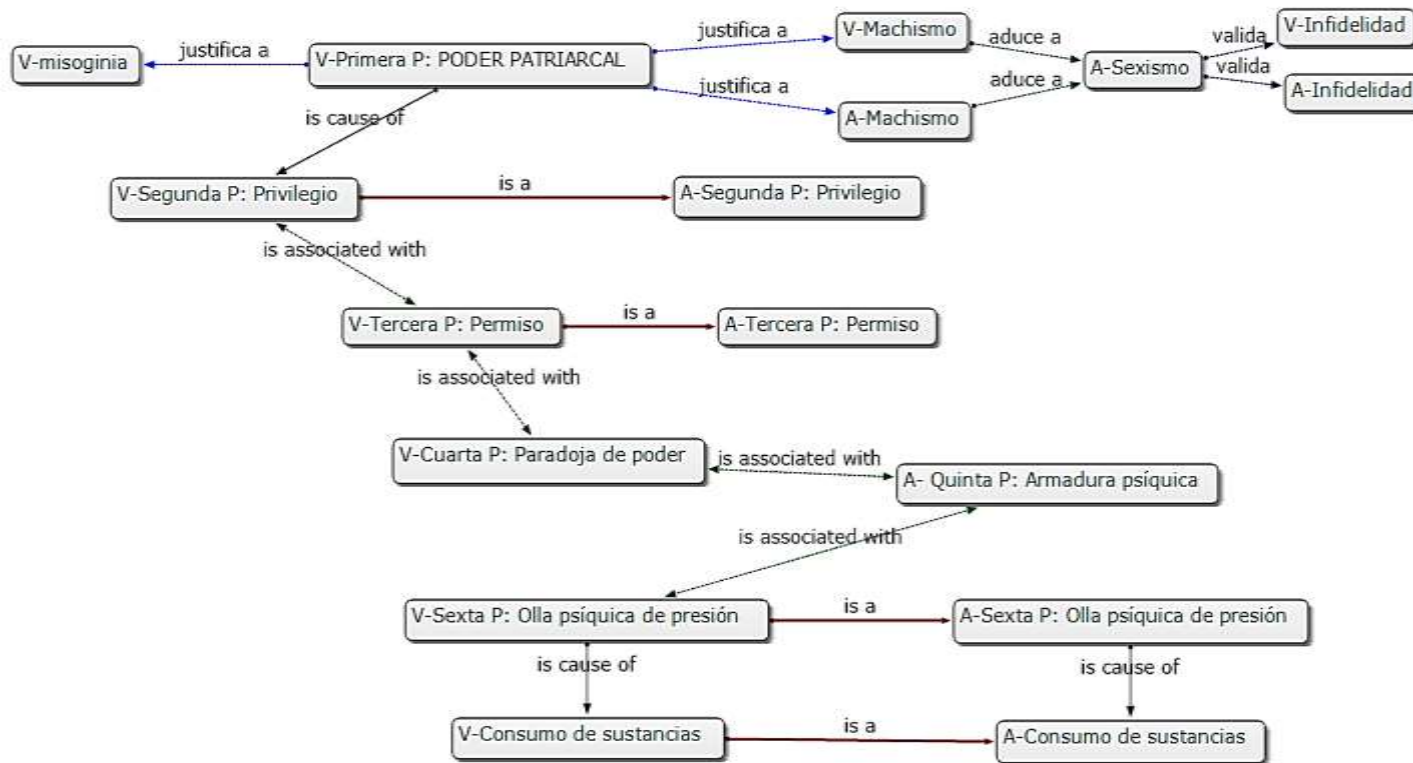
V-misoginia

justifica a

V-Primera P: PODER PATRIARCAL

justifica a

V-Machismo

aduce a

A-Sexismo

valida

V-Infidelidad

valida

A-Infidelidad

justifica a

A-Machismo

aduce a

is cause of

V-Segunda P: Privilegio

is a

A-Segunda P: Privilegio

is associated with

V-Tercera P: Permiso

is a

A-Tercera P: Permiso

is associated with

V-Cuarta P: Paradoja de poder

is associated with

A- Quinta P: Armadura psíquica

is associated with

V-Sexta P: Olla psíquica de presión

is a

A-Sexta P: Olla psíquica de presión

is cause of

is cause of

V-Consumo de sustancias

is a

A-Consumo de sustancias